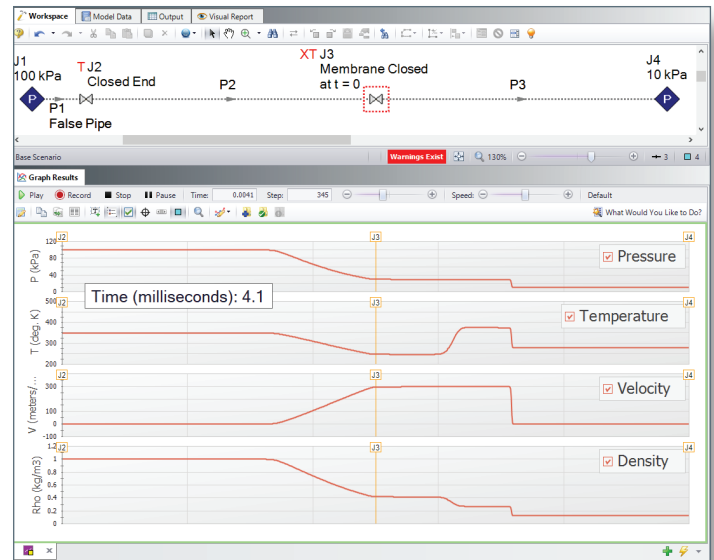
Workspace | Model Data | Output | Visual Report

J1
100 kPa
T J2
Closed End
P1
False Pipe
P2
XT J3
Membrane Closed
at t = 0
P3
J4
10 kPa

Base Scenario
Warnings Exist
130%
3
4

Graph Results

Play | Record | Stop | Pause | Time: 0.0041 | Step: 345 | Speed: | Default

What Would You Like to Do?

J2 J3 J4
120
80
40
0
P (kPa)
Pressure

Time (milliseconds): 4.1

J2 J3 J4
500
400
300
200
T (deg. K)
Temperature

J2 J3 J4
V (meters/...
-100
Velocity

J2 J3 J4
1.2
1
0.8
0.6
0.4
0.2
0
Rho (kg/m3)
Density